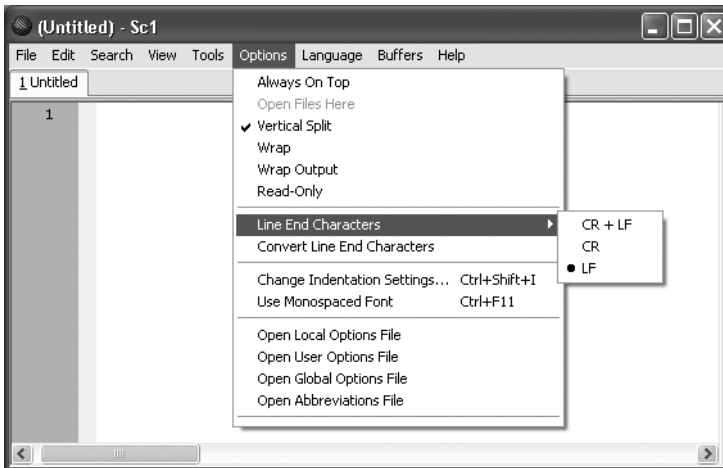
(Untitled) - Sc1

File Edit Search View Tools Options Language Buffers Help

1 Untitled

1

Always On Top
Open Files Here
✔ Vertical Split
Wrap
Wrap Output
Read-Only

Line End Characters
Convert Line End Characters

Change Indentation Settings... Ctrl+Shift+I
Use Monospaced Font Ctrl+F11

Open Local Options File
Open User Options File
Open Global Options File
Open Abbreviations File

CR + LF
CR
• LF